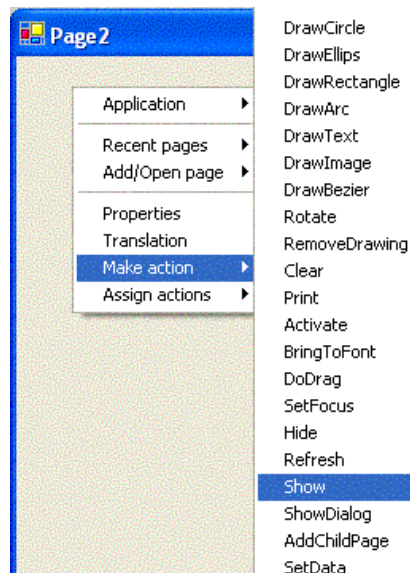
Page2

Application
Recent pages
Add/Open page
Properties
Translation
Make action
Assign actions

DrawCircle
DrawEllips
DrawRectangle
DrawArc
DrawText
DrawImage
DrawBezier
Rotate
RemoveDrawing
Clear
Print
Activate
BringToFont
DoDrag
SetFocus
Hide
Refresh
Show
ShowDialog
AddChildPage
SetData